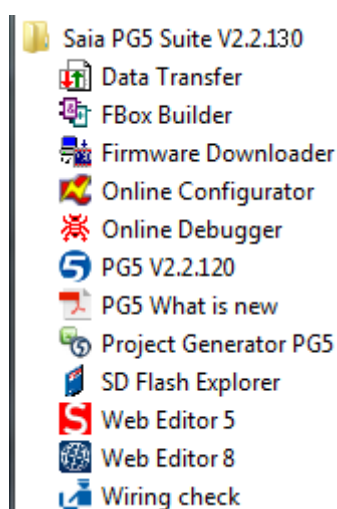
Saia PG5 Suite V2.2.130
Data Transfer
FBox Builder
Firmware Downloader
Online Configurator
Online Debugger
PG5 V2.2.120
PG5 What is new
Project Generator PG5
SD Flash Explorer
Web Editor 5
Web Editor 8
Wiring check